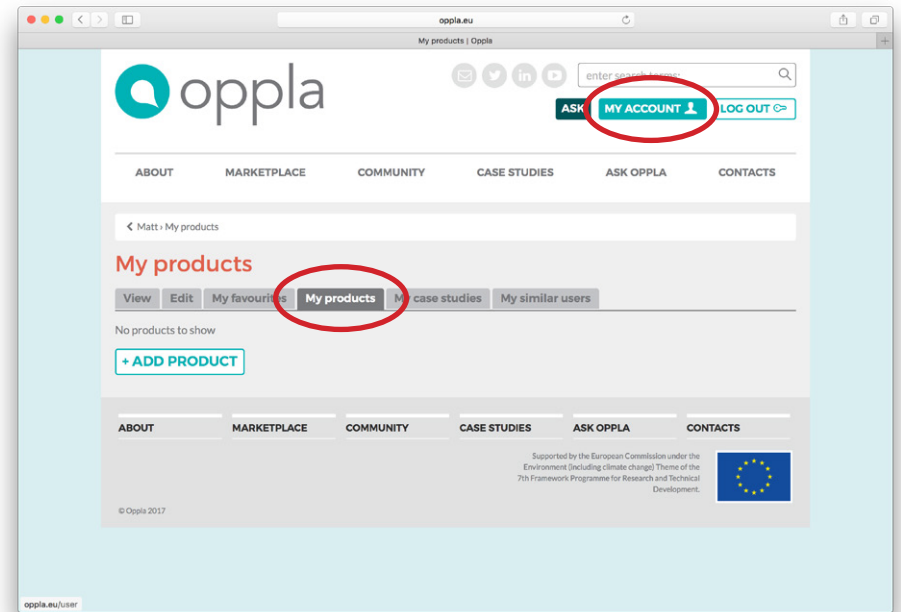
oppla.eu

My products | Oppla

oppla

enter search terms

ASK

MY ACCOUNT

LOG OUT

ABOUT

MARKETPLACE

COMMUNITY

CASE STUDIES

ASK OPPLA

CONTACTS

Matt › My products

My products

View

Edit

My favourites

My products

My case studies

My similar users

No products to show

+ ADD PRODUCT

ABOUT

MARKETPLACE

COMMUNITY

CASE STUDIES

ASK OPPLA

CONTACTS

Supported by the European Commission under the Environment (including climate change) Theme of the 7th Framework Programme for Research and Technical Development.

© Oppla 2017

oppla.eu/user